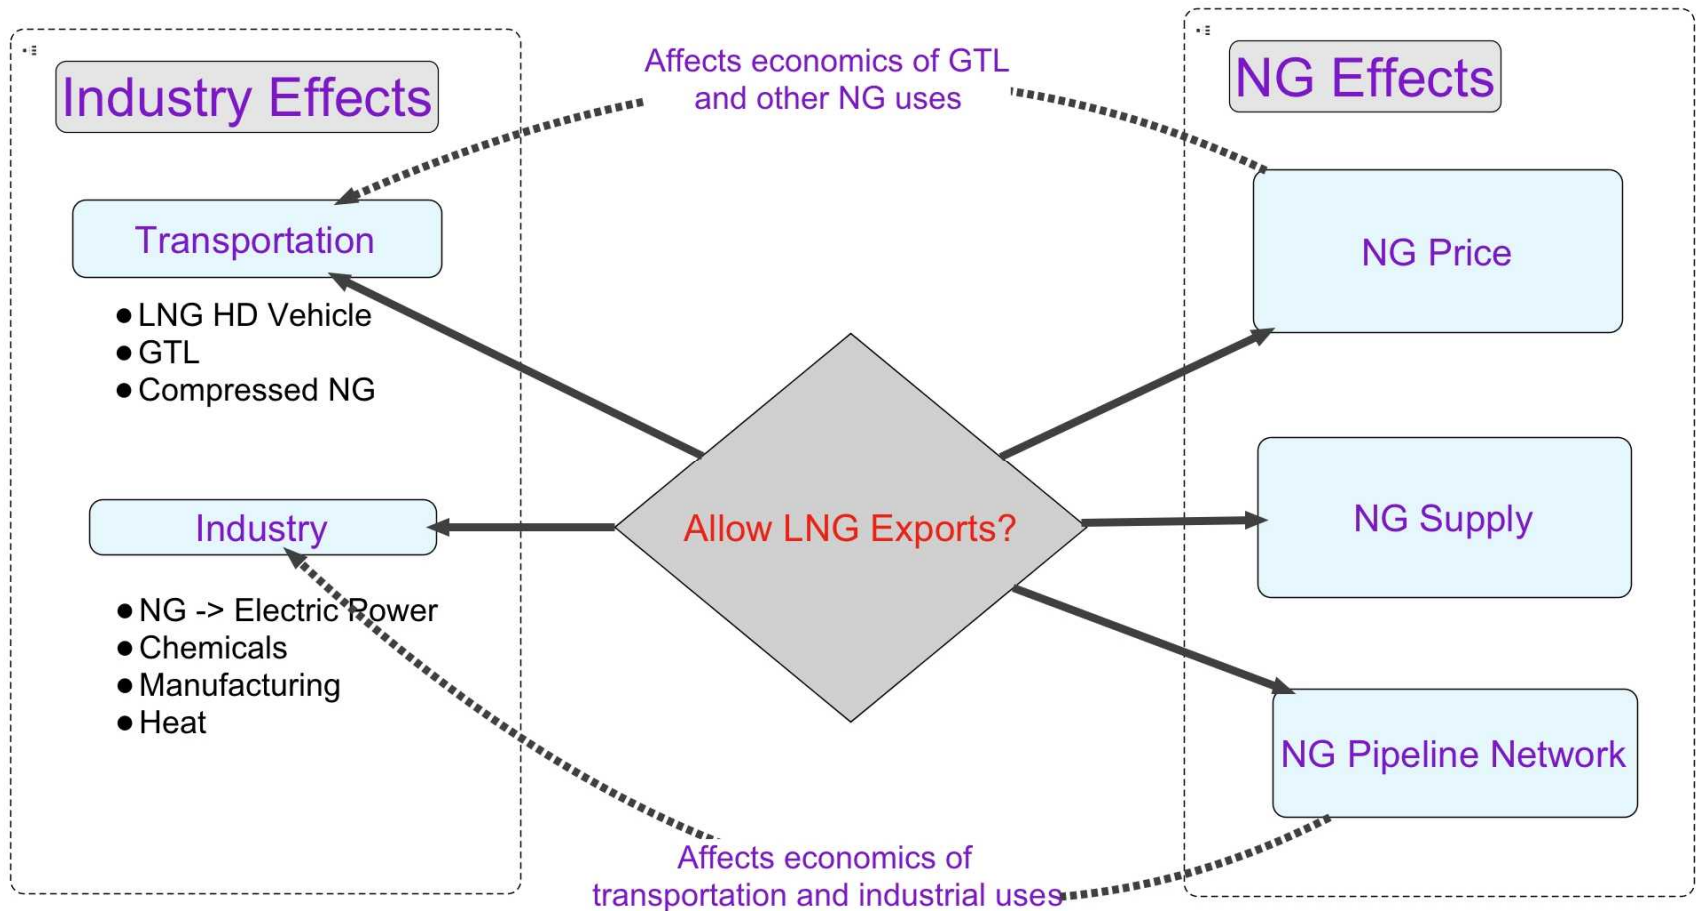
Industry Effects

Transportation

- LNG HD Vehicle
- GTL
- Compressed NG

Industry

- NG -> Electric Power
- Chemicals
- Manufacturing
- Heat

Affects economics of GTL and other NG uses

Allow LNG Exports?

Affects economics of transportation and industrial uses

NG Effects

NG Price

NG Supply

NG Pipeline Network